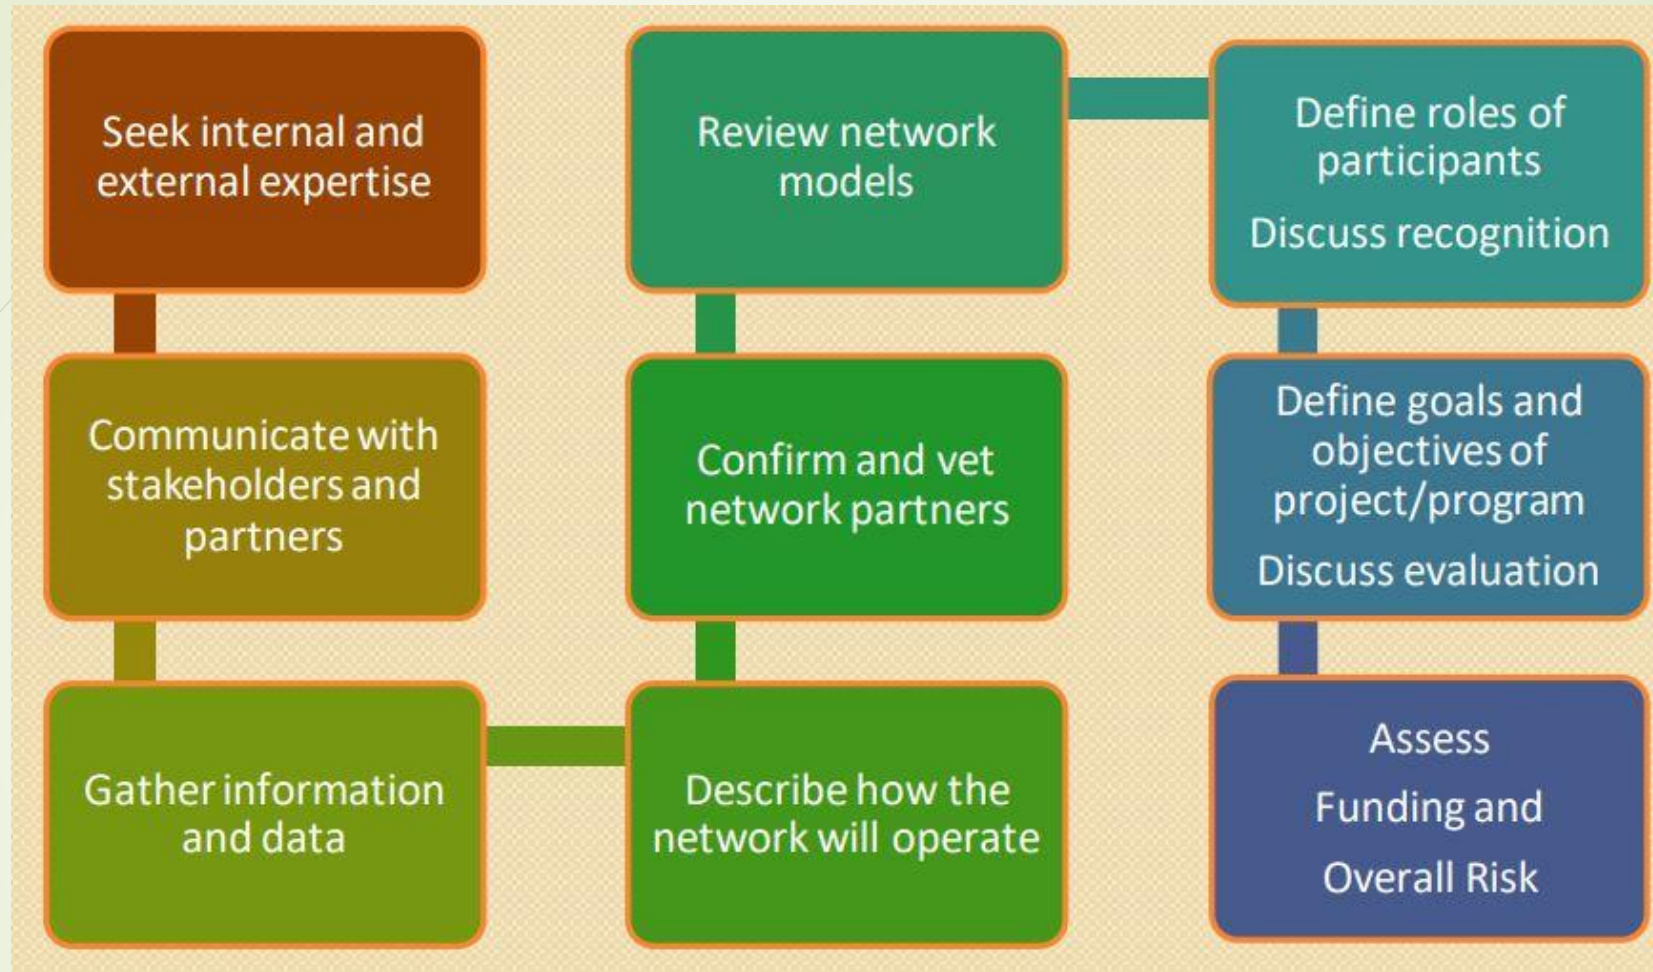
Seek internal and external expertise

Communicate with stakeholders and partners

Gather information and data

Describe how the network will operate

Confirm and vet network partners

Review network models

Define roles of participants

Discuss recognition

Define goals and objectives of project/program

Discuss evaluation

Assess

Funding and

Overall Risk